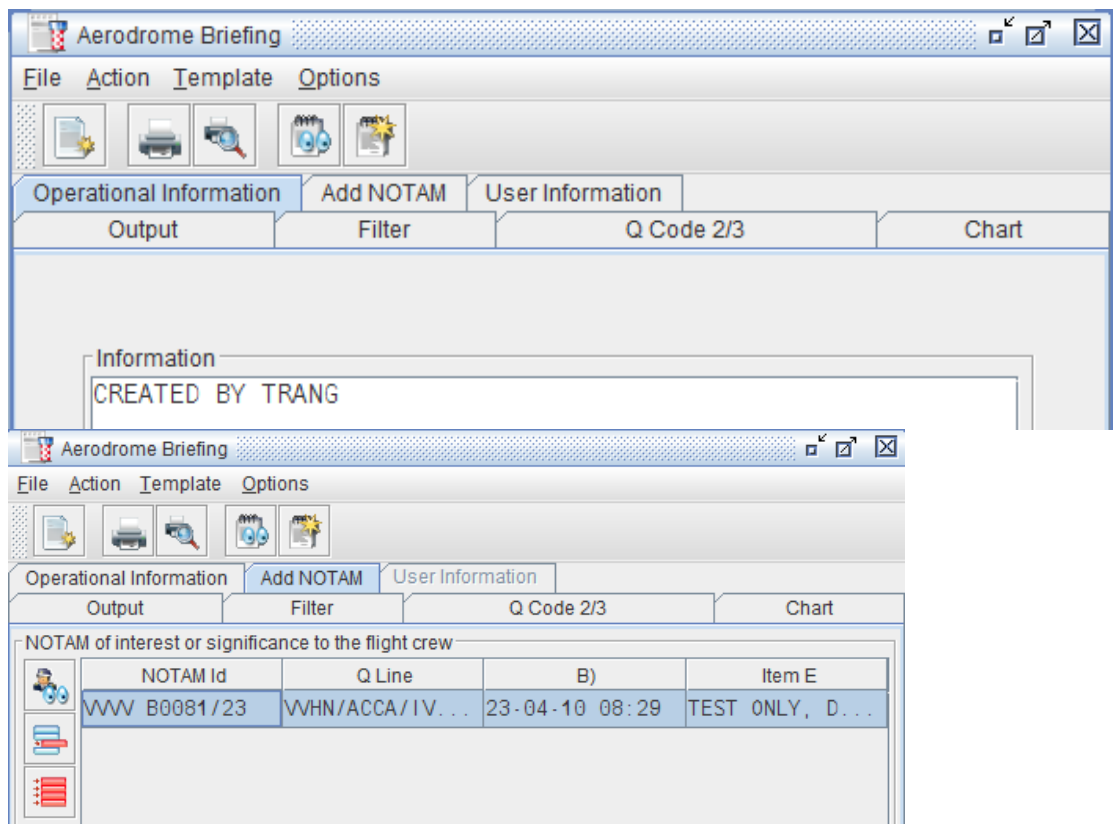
Aerodrome Briefing

File Action Template Options

Operational Information | Add NOTAM | User Information

Output | Filter | Q Code 2/3 | Chart

Information

CREATED BY TRANG

Aerodrome Briefing

File Action Template Options

Operational Information | Add NOTAM | User Information

Output | Filter | Q Code 2/3 | Chart

NOTAM of interest or significance to the flight crew

| NOTAM Id | Q Line | B) | Item E |
|---|---|---|---|
| VVVV B0081/23 | VVHN/ACCA/IV... | 23-04-10 08:29 | TEST ONLY, D... |